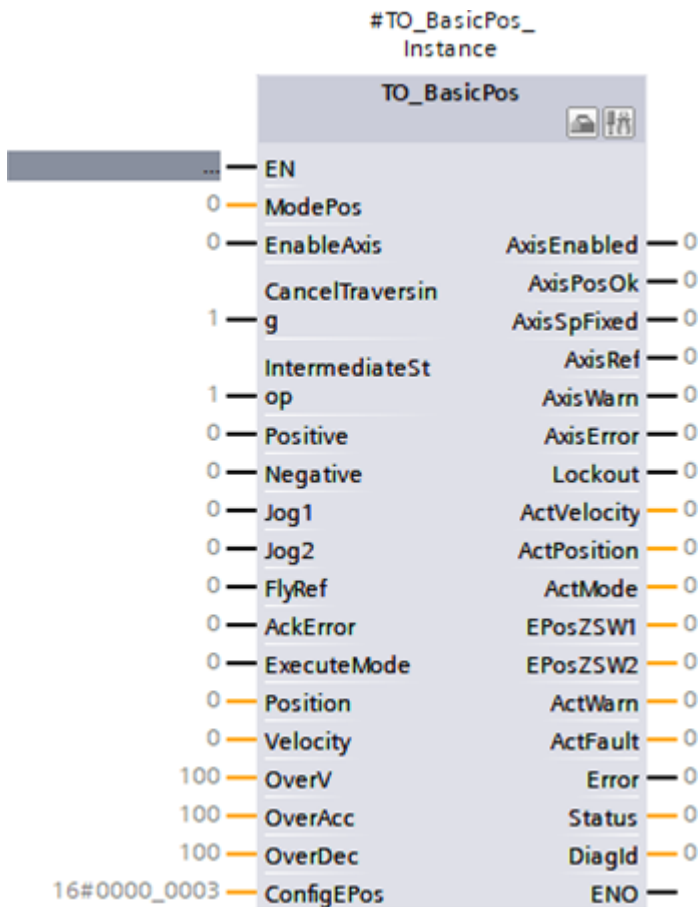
#TO_BasicPos_
Instance

TO_BasicPos

... EN
0 ModePos
0 EnableAxis — AxisEnabled 0
AxisPosOk 0
1 CancelTraversing — AxisSpFixed 0
AxisRef 0
1 IntermediateStop — AxisWarn 0
0 Positive — AxisError 0
0 Negative — Lockout 0
0 Jog1 — ActVelocity 0
0 Jog2 — ActPosition 0
0 FlyRef — ActMode 0
0 AckError — EPosZSW1 0
0 ExecuteMode — EPosZSW2 0
0 Position — ActWarn 0
0 Velocity — ActFault 0
100 OverV — Error 0
100 OverAcc — Status 0
100 OverDec — DiagId 0
16#0000_0003 ConfigEPos — ENO